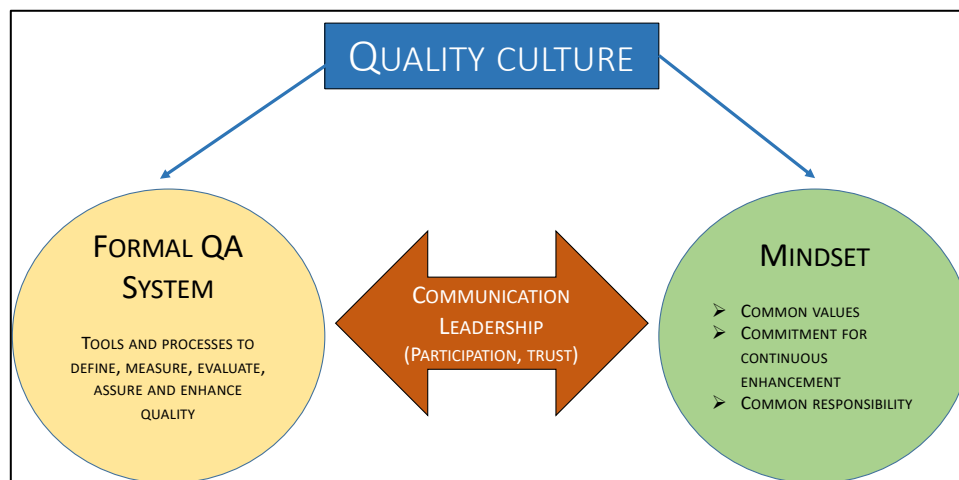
Quality culture

Formal QA System

Tools and processes to define, measure, evaluate, assure and enhance quality

Communication
Leadership
(Participation, trust)

Mindset

- Common values
- Commitment for continuous enhancement
- Common responsibility